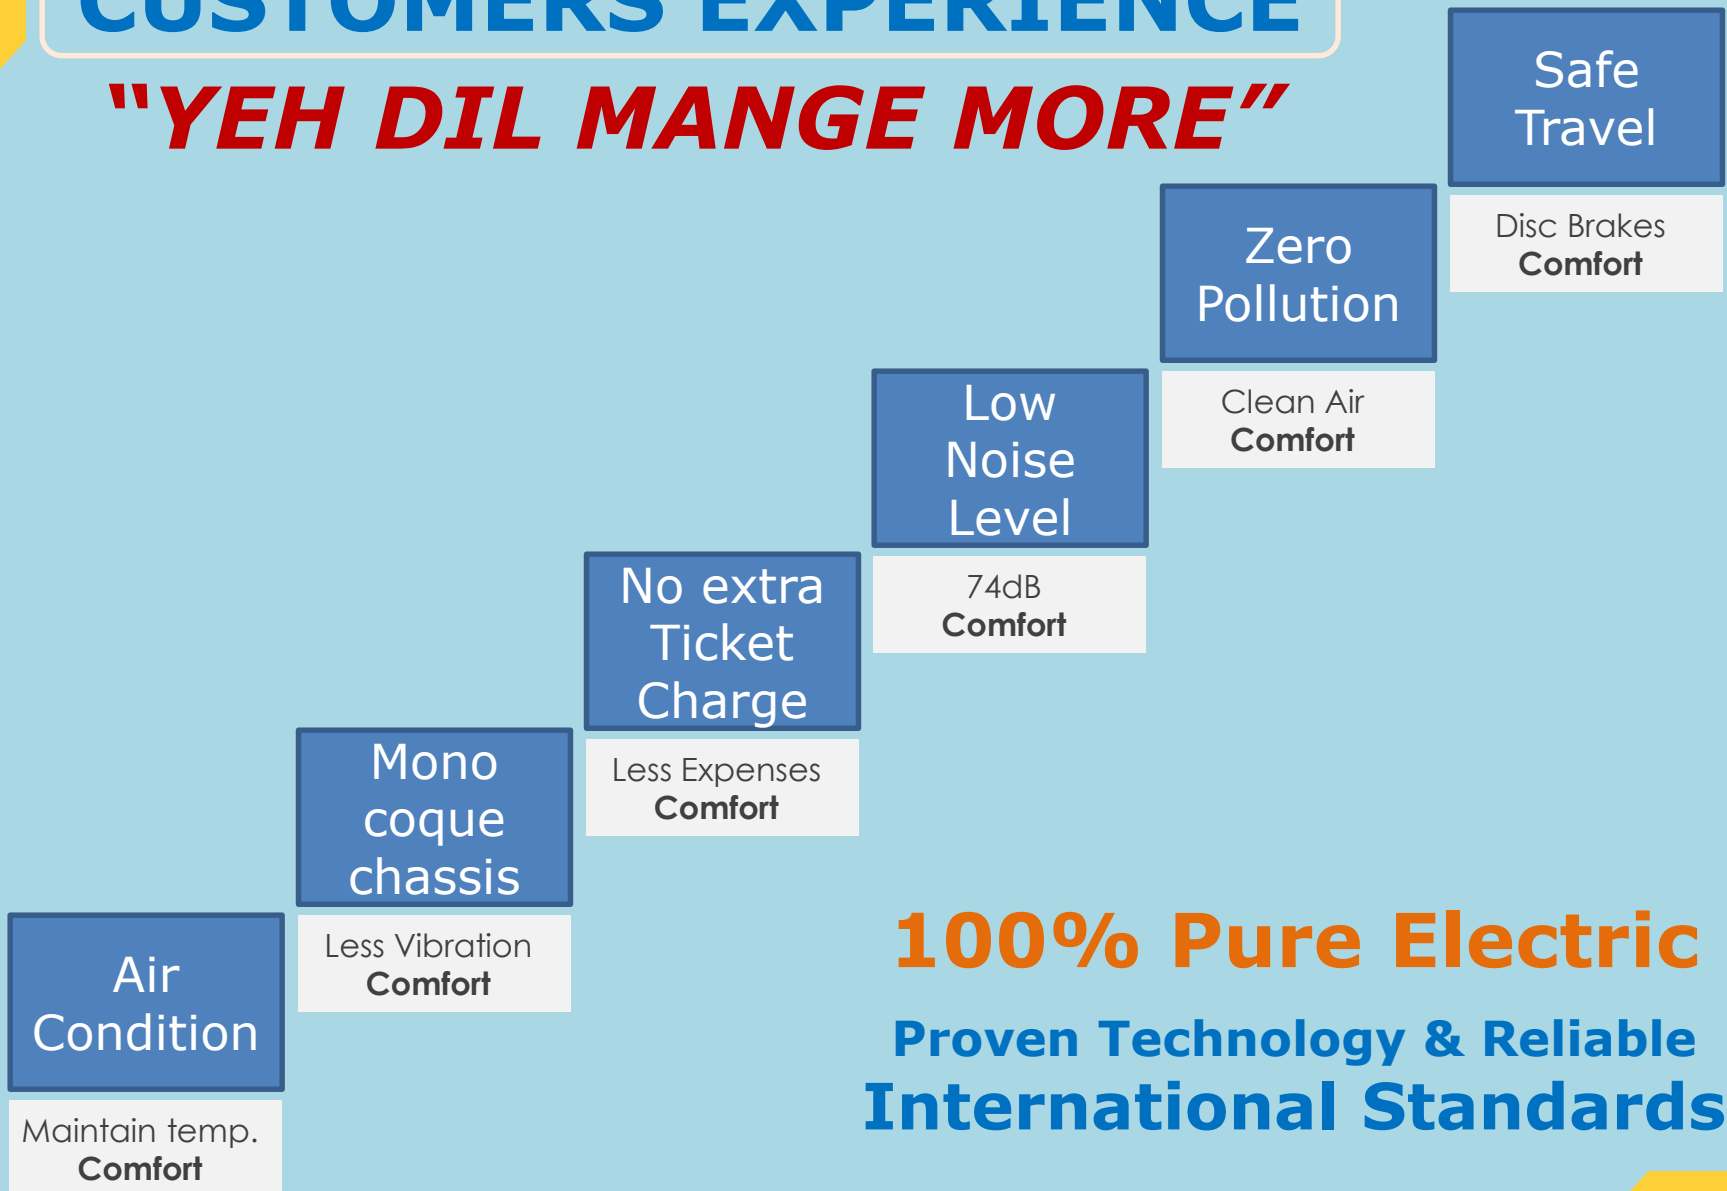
CUSTOMERS EXPERIENCE

"YEH DIL MANGE MORE"

Safe Travel

Disc Brakes
Comfort

Zero Pollution

Clean Air
Comfort

Low Noise Level

74dB
Comfort

No extra Ticket Charge

Less Expenses
Comfort

Mono coque chassis

Less Vibration
Comfort

Air Condition

Maintain temp.
Comfort

100% Pure Electric

Proven Technology & Reliable
International Standards